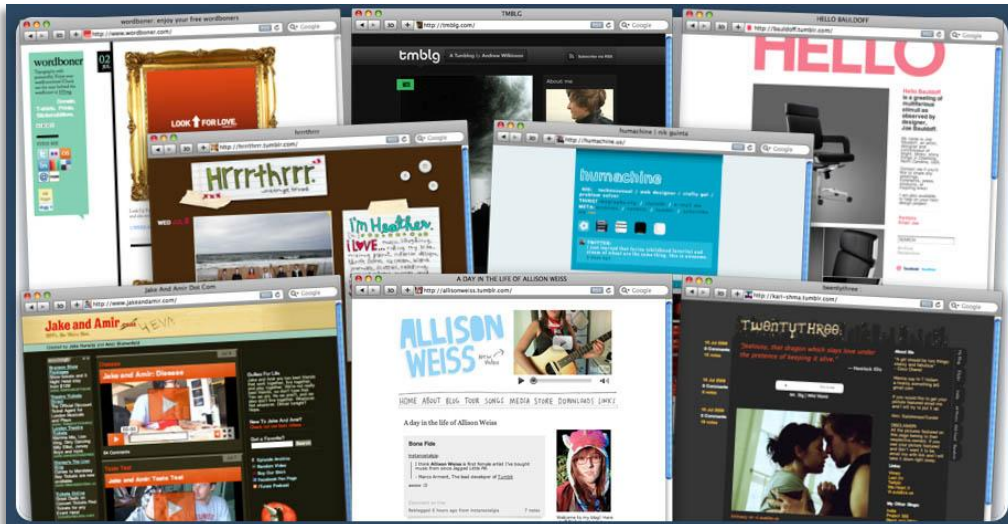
wordboner: enjoy your free wordboners

http://www.wordboner.com/

wordboner

LOOK FOR LOVE.

TMBLG

http://tmblg.com/

tmblg

A Tumblog by Andrew Wilkinson

About me

HELLO BAULDOFF

http://bauldoff.tumblr.com/

HELLO

Hello Bauldoff is a gleaning of multifarious stimuli as observed by designer, Joe Bauldoff.

hrrrthrrr

http://hrrrthrrr.tumblr.com/

Hrrrthrrr

I'm Heather

LOVE

humachine | nik guinto

http://humachine.us/

humachine

Jake And Amir Dot Com

http://www.jakeandamir.com/

Jake and Amir

Jake and Amir: Disease

Jake and Amir: Taste Test

A DAY IN THE LIFE OF ALLISON WEISS

http://allisonweiss.tumblr.com/

ALLISON WEISS

HOME ABOUT BLOG TOUR SONGS MEDIA STORE DOWNLOADS LINKS

A day in the life of Allison Weiss

Bona Fide

twentythree

http://kari-shma.tumblr.com/

TWENTYTHREE

"Believe, that dragon which plays tight under the presence of keeping it alive."